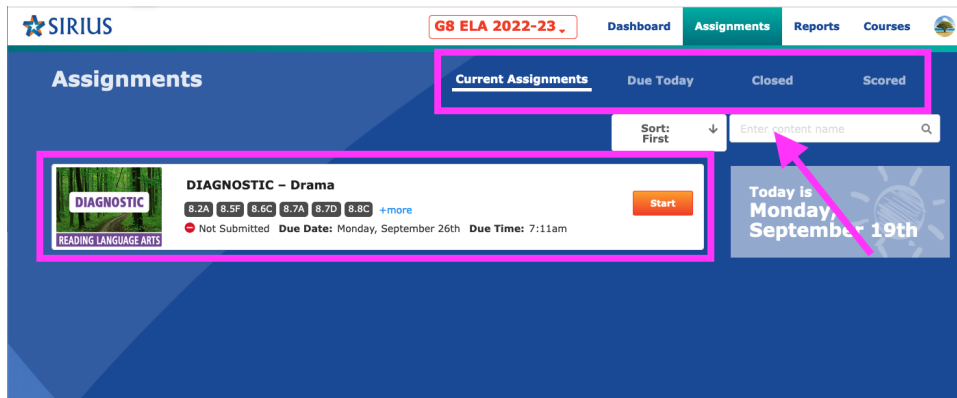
SIRIUS

G8 ELA 2022-23

Dashboard Assignments Reports Courses

Assignments

Current Assignments Due Today Closed Scored

Sort: First

Enter content name

DIAGNOSTIC
READING LANGUAGE ARTS

DIAGNOSTIC – Drama

8.2A 8.5F 8.6C 8.7A 8.7D 8.8C +more

Not Submitted Due Date: Monday, September 26th Due Time: 7:11am

Start

Today is Monday, September 19th